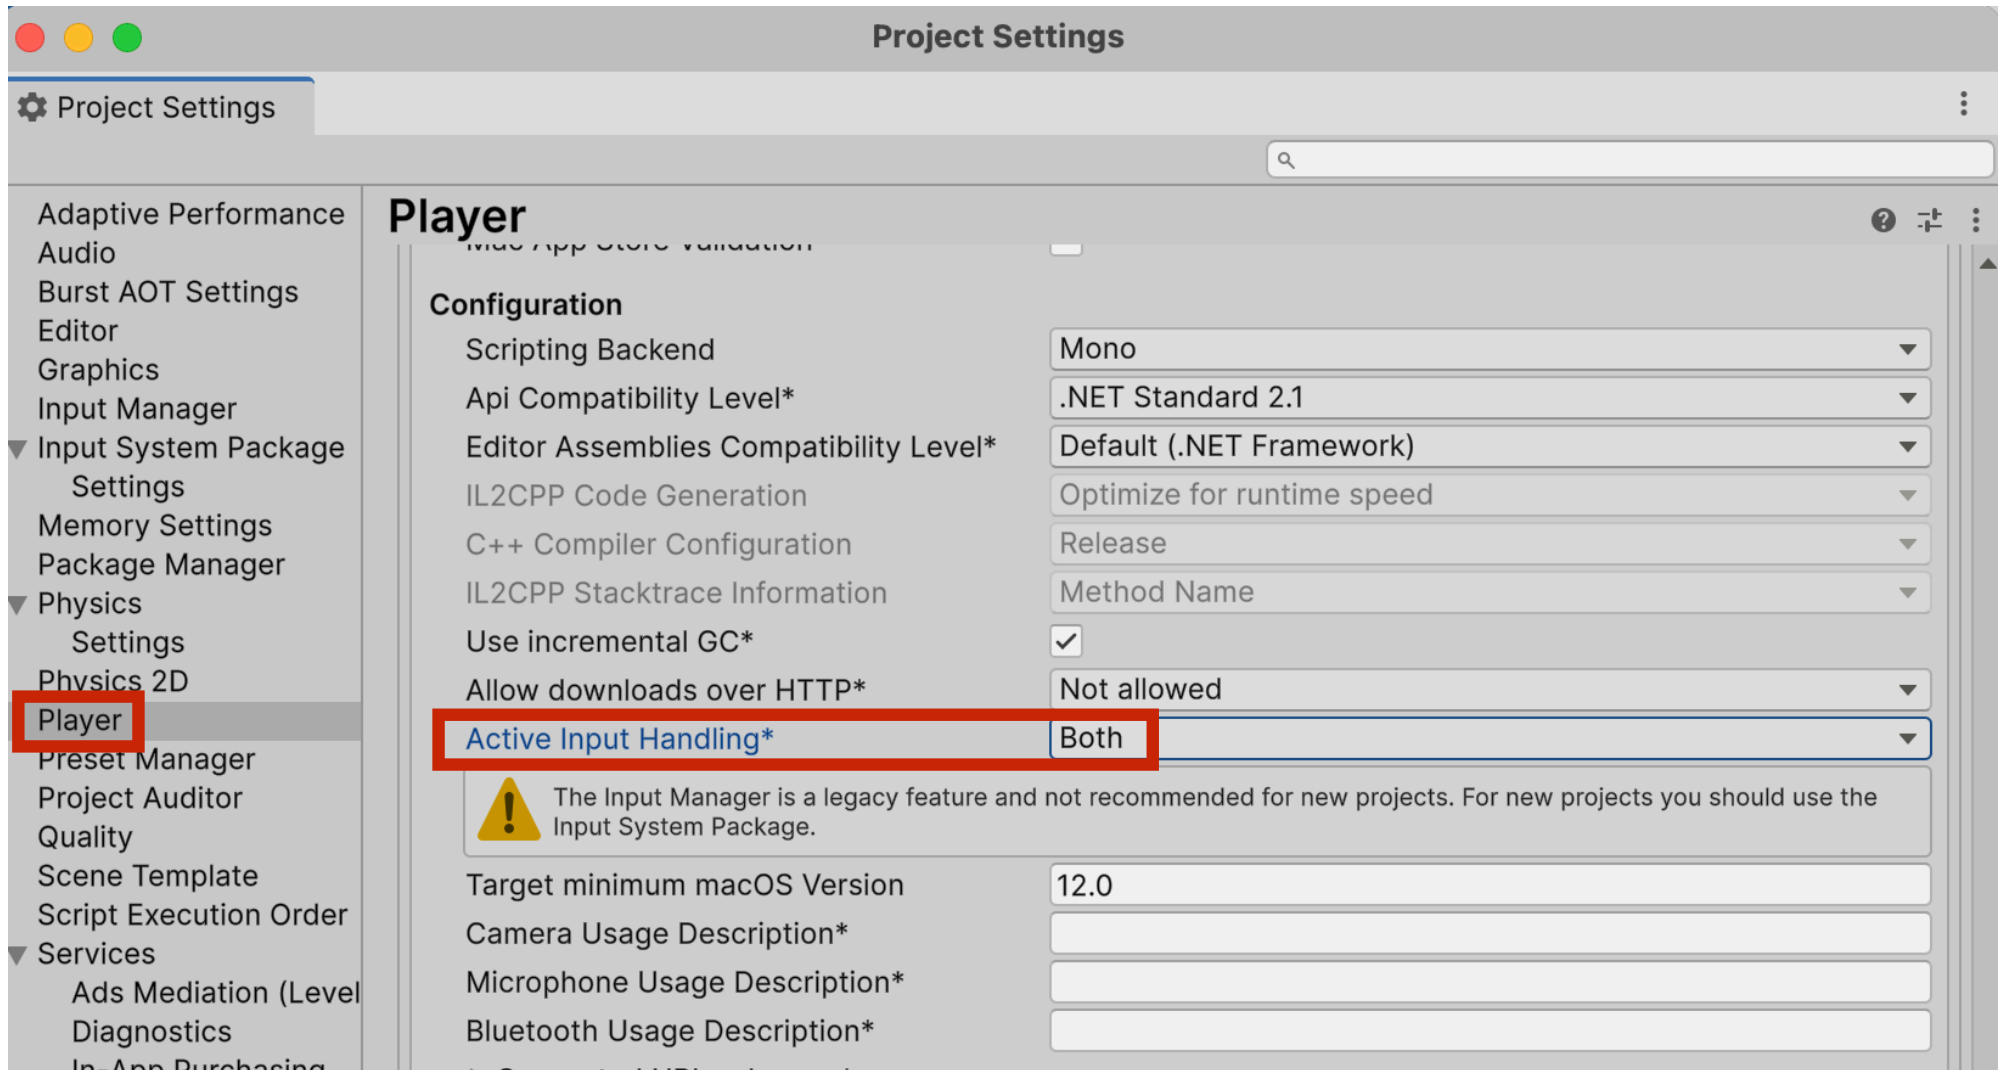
Project Settings

Project Settings

Adaptive Performance
Audio
Burst AOT Settings
Editor
Graphics
Input Manager
Input System Package
Settings
Memory Settings
Package Manager
Physics
Settings
Physics 2D
Player
Preset Manager
Project Auditor
Quality
Scene Template
Script Execution Order
Services
Ads Mediation (Level
Diagnostics
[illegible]

Player

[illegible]

Configuration

| | |
|---|---|
| Scripting Backend | Mono |
| Api Compatibility Level* | .NET Standard 2.1 |
| Editor Assemblies Compatibility Level* | Default (.NET Framework) |
| IL2CPP Code Generation | Optimize for runtime speed |
| C++ Compiler Configuration | Release |
| IL2CPP Stacktrace Information | Method Name |
| Use incremental GC* | ✓ |
| Allow downloads over HTTP* | Not allowed |
| Active Input Handling* | Both |

The Input Manager is a legacy feature and not recommended for new projects. For new projects you should use the Input System Package.

| | |
|---|---|
| Target minimum macOS Version | 12.0 |
| Camera Usage Description* | |
| Microphone Usage Description* | |
| Bluetooth Usage Description* | |

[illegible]